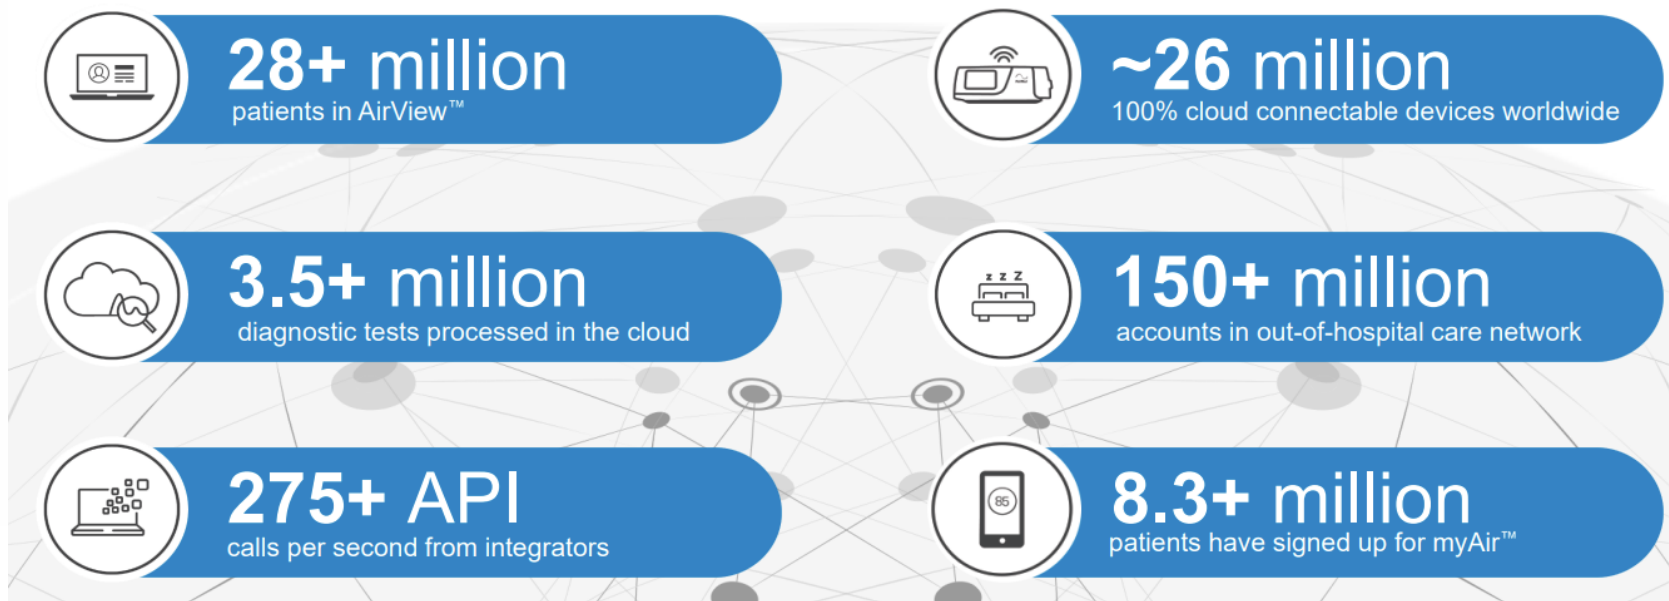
28+ million
patients in AirView™

~26 million
100% cloud connectable devices worldwide

3.5+ million
diagnostic tests processed in the cloud

150+ million
accounts in out-of-hospital care network

275+ API
calls per second from integrators

8.3+ million
patients have signed up for myAir™